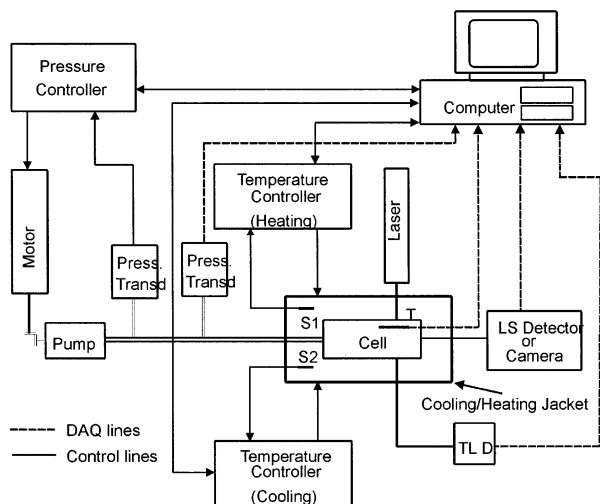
Pressure Controller

Computer

Temperature Controller (Heating)

Motor

Press. Transd

Press. Transd

Laser

T

S1

Cell

S2

LS Detector or Camera

Pump

Cooling/Heating Jacket

DAQ lines

Control lines

Temperature Controller (Cooling)

TL D